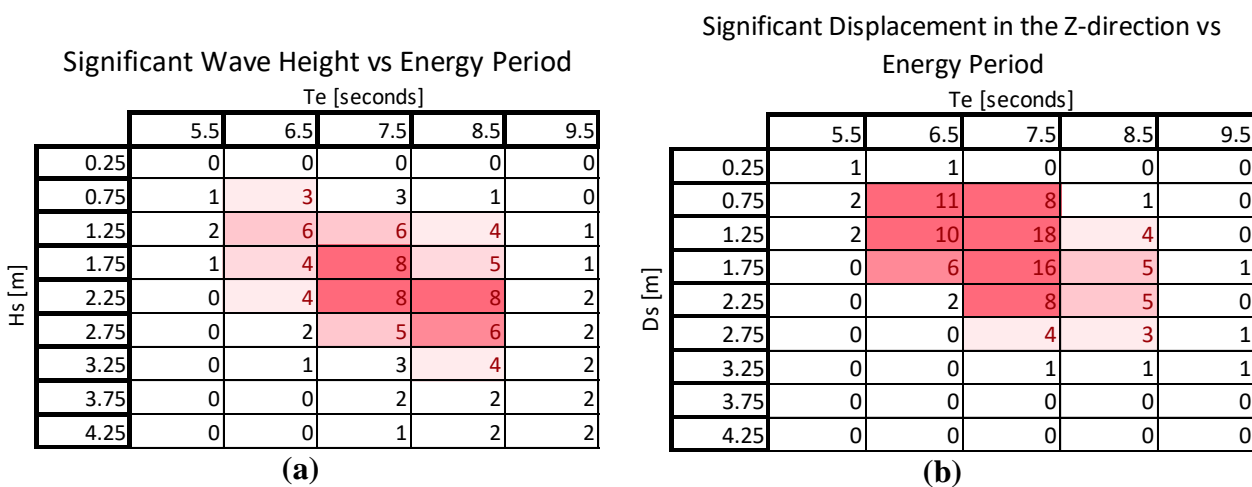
Significant Wave Height vs Energy Period

Te [seconds]

Hs [m]

| | 5.5 | 6.5 | 7.5 | 8.5 | 9.5 |
|---|---|---|---|---|---|
| 0.25 | 0 | 0 | 0 | 0 | 0 |
| 0.75 | 1 | 3 | 3 | 1 | 0 |
| 1.25 | 2 | 6 | 6 | 4 | 1 |
| 1.75 | 1 | 4 | 8 | 5 | 1 |
| 2.25 | 0 | 4 | 8 | 8 | 2 |
| 2.75 | 0 | 2 | 5 | 6 | 2 |
| 3.25 | 0 | 1 | 3 | 4 | 2 |
| 3.75 | 0 | 0 | 2 | 2 | 2 |
| 4.25 | 0 | 0 | 1 | 2 | 2 |

(a)

Significant Displacement in the Z-direction vs Energy Period

Te [seconds]

Ds [m]

| | 5.5 | 6.5 | 7.5 | 8.5 | 9.5 |
|---|---|---|---|---|---|
| 0.25 | 1 | 1 | 0 | 0 | 0 |
| 0.75 | 2 | 11 | 8 | 1 | 0 |
| 1.25 | 2 | 10 | 18 | 4 | 0 |
| 1.75 | 0 | 6 | 16 | 5 | 1 |
| 2.25 | 0 | 2 | 8 | 5 | 0 |
| 2.75 | 0 | 0 | 4 | 3 | 1 |
| 3.25 | 0 | 0 | 1 | 1 | 1 |
| 3.75 | 0 | 0 | 0 | 0 | 0 |
| 4.25 | 0 | 0 | 0 | 0 | 0 |

(b)